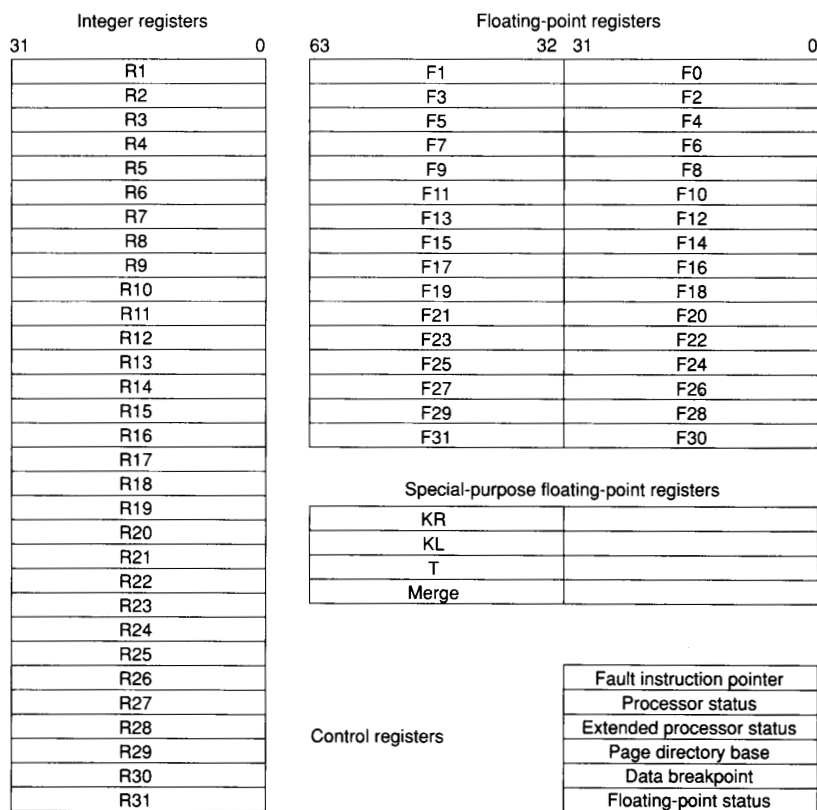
Integer registers
31 0

| R1 |
|---|
| R2 |
| R3 |
| R4 |
| R5 |
| R6 |
| R7 |
| R8 |
| R9 |
| R10 |
| R11 |
| R12 |
| R13 |
| R14 |
| R15 |
| R16 |
| R17 |
| R18 |
| R19 |
| R20 |
| R21 |
| R22 |
| R23 |
| R24 |
| R25 |
| R26 |
| R27 |
| R28 |
| R29 |
| R30 |
| R31 |

Floating-point registers
63 32 31 0

| F1 | F0 |
|---|---|
| F3 | F2 |
| F5 | F4 |
| F7 | F6 |
| F9 | F8 |
| F11 | F10 |
| F13 | F12 |
| F15 | F14 |
| F17 | F16 |
| F19 | F18 |
| F21 | F20 |
| F23 | F22 |
| F25 | F24 |
| F27 | F26 |
| F29 | F28 |
| F31 | F30 |

Special-purpose floating-point registers

| KR | |
|---|---|
| KL | |
| T | |
| Merge | |

Control registers

| Fault instruction pointer |
|---|
| Processor status |
| Extended processor status |
| Page directory base |
| Data breakpoint |
| Floating-point status |